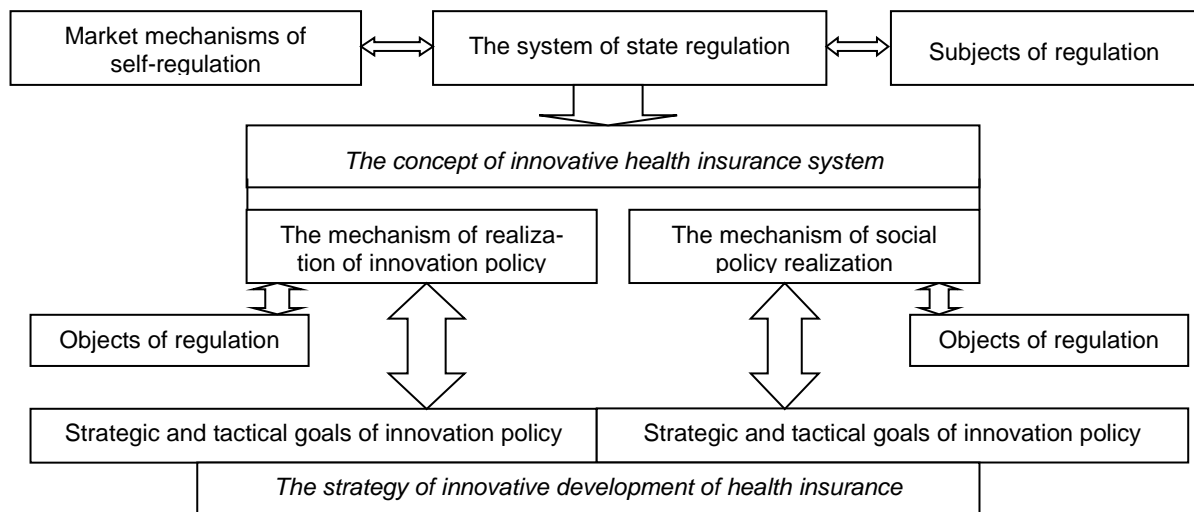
Market mechanisms of self-regulation

The system of state regulation

Subjects of regulation

*The concept of innovative health insurance system*

The mechanism of realization of innovation policy

The mechanism of social policy realization

Objects of regulation

Objects of regulation

Strategic and tactical goals of innovation policy

Strategic and tactical goals of innovation policy

*The strategy of innovative development of health insurance*